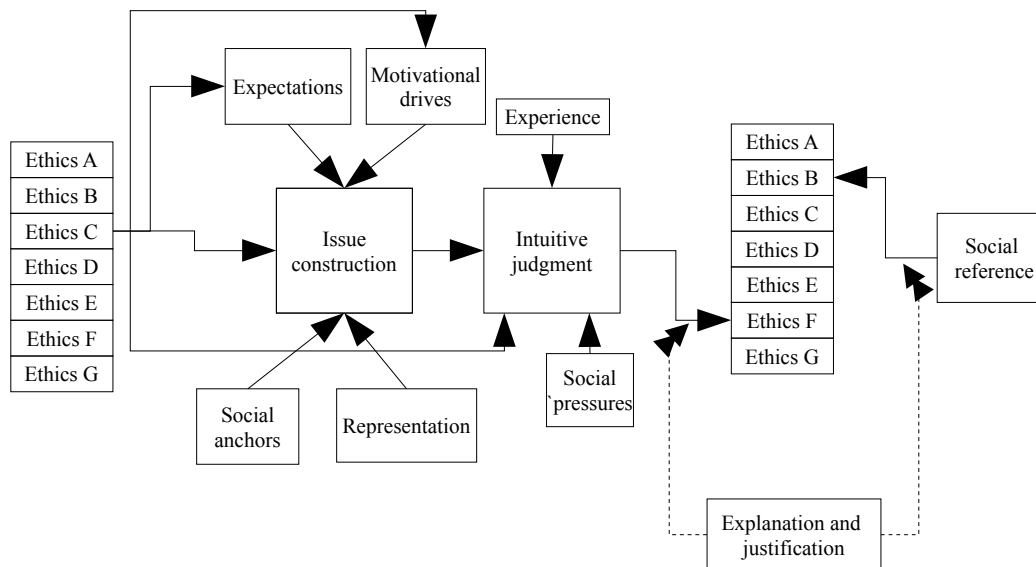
Expectations

Motivational drives

Experience

Ethics A
Ethics B
Ethics C
Ethics D
Ethics E
Ethics F
Ethics G

Issue construction

Intuitive judgment

Ethics A
Ethics B
Ethics C
Ethics D
Ethics E
Ethics F
Ethics G

Social reference

Social anchors

Representation

Social `pressures

Explanation and justification